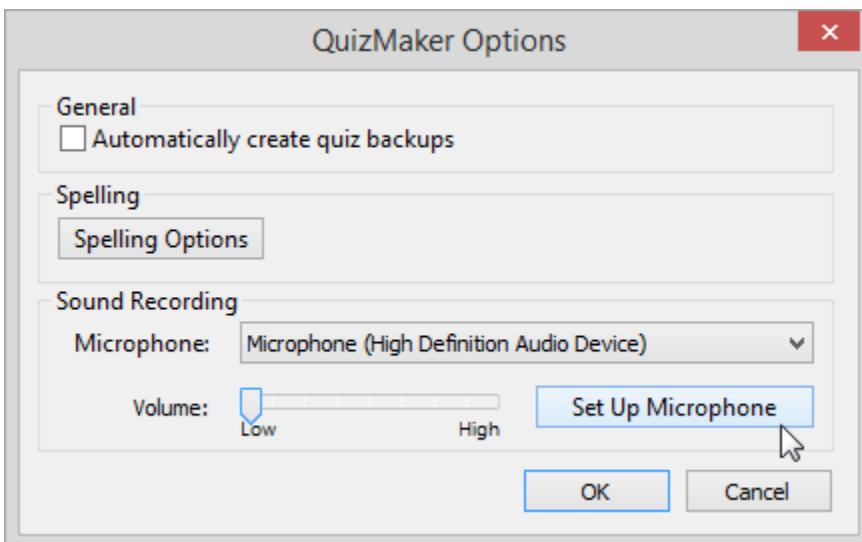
QuizMaker Options

General

Automatically create quiz backups

Spelling

Spelling Options

Sound Recording

Microphone: Microphone (High Definition Audio Device)

Volume:

Low High

Set Up Microphone

OK

Cancel